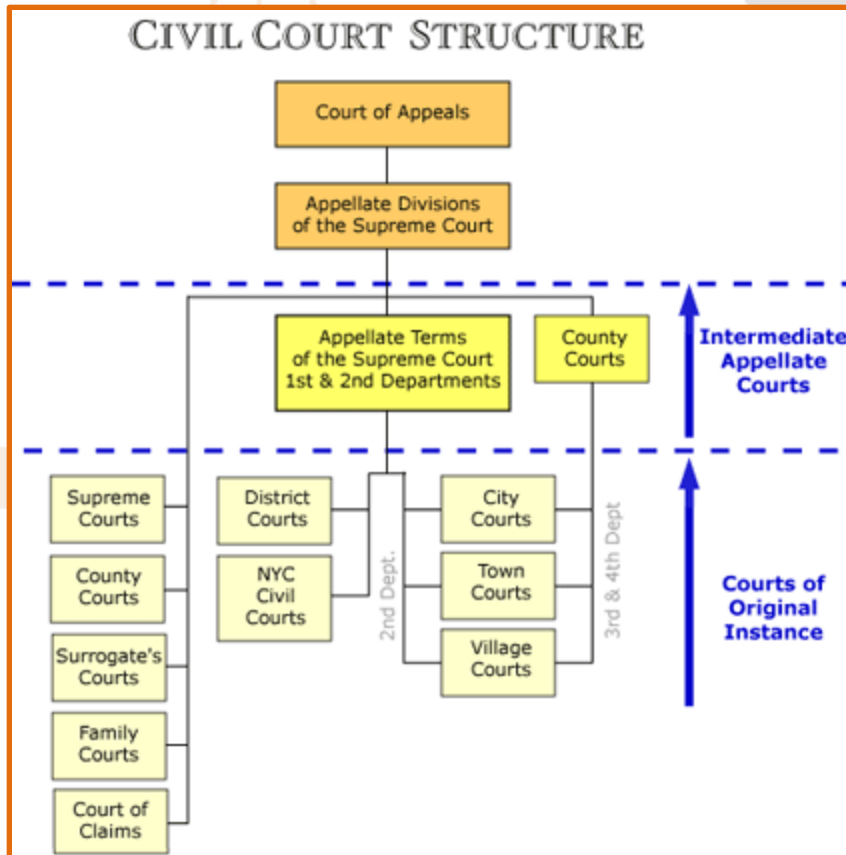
CIVIL COURT STRUCTURE

Court of Appeals

Appellate Divisions of the Supreme Court

Appellate Terms of the Supreme Court 1st & 2nd Departments

County Courts

Intermediate Appellate Courts

Supreme Courts

County Courts

Surrogate's Courts

Family Courts

Court of Claims

District Courts

NYC Civil Courts

2nd Dept.

City Courts

Town Courts

Village Courts

3rd & 4th Dept

Courts of Original Instance